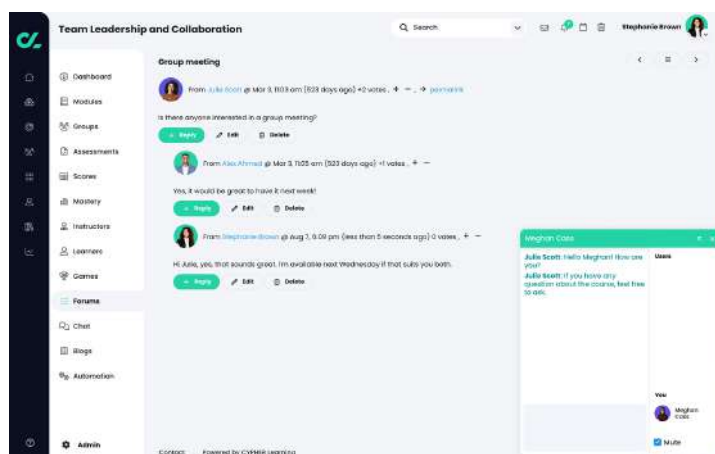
Team Leadership and Collaboration

Search

Stephanie Brown

Dashboard
Modules
Groups
Assessments
Scores
Mastery
Instructors
Learners
Games
Forums
Chat
Blogs
Automation

Admin

Group meeting

From Julie Scott @ Mar 3, 11:03 am (523 days ago) +2 votes , + − , → permalink

Is there anyone interested in a group meeting?

Reply Edit Delete

From Alex Ahmed @ Mar 3, 11:05 am (523 days ago) +1 votes , + −

Yes, it would be great to have it next week!

Reply Edit Delete

From Stephanie Brown @ Aug 7, 6:09 pm (less than 5 seconds ago) 0 votes , + −

Hi Julie, yes, that sounds great. I'm available next Wednesday if that suits you both.

Reply Edit Delete

Meghan Cole

Julie Scott: Hello Meghan! How are you?
Julie Scott: If you have any question about the course, feel free to ask.

Users

You

Meghan Cole

Mute

Contact Powered by CYPHER Learning